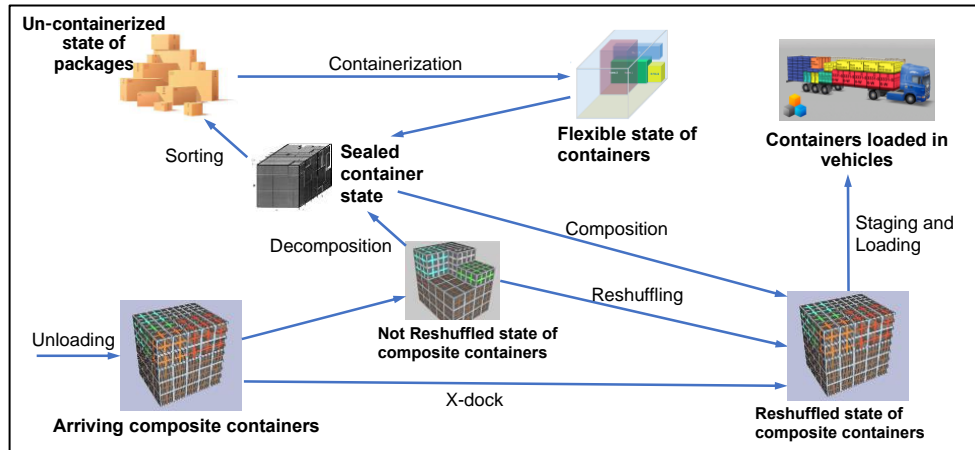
Un-containerized state of packages

Containerization

Flexible state of containers

Containers loaded in vehicles

Sorting

Sealed container state

Composition

Staging and Loading

Decomposition

Reshuffling

Unloading

Not Reshuffled state of composite containers

X-dock

Arriving composite containers

Reshuffled state of composite containers